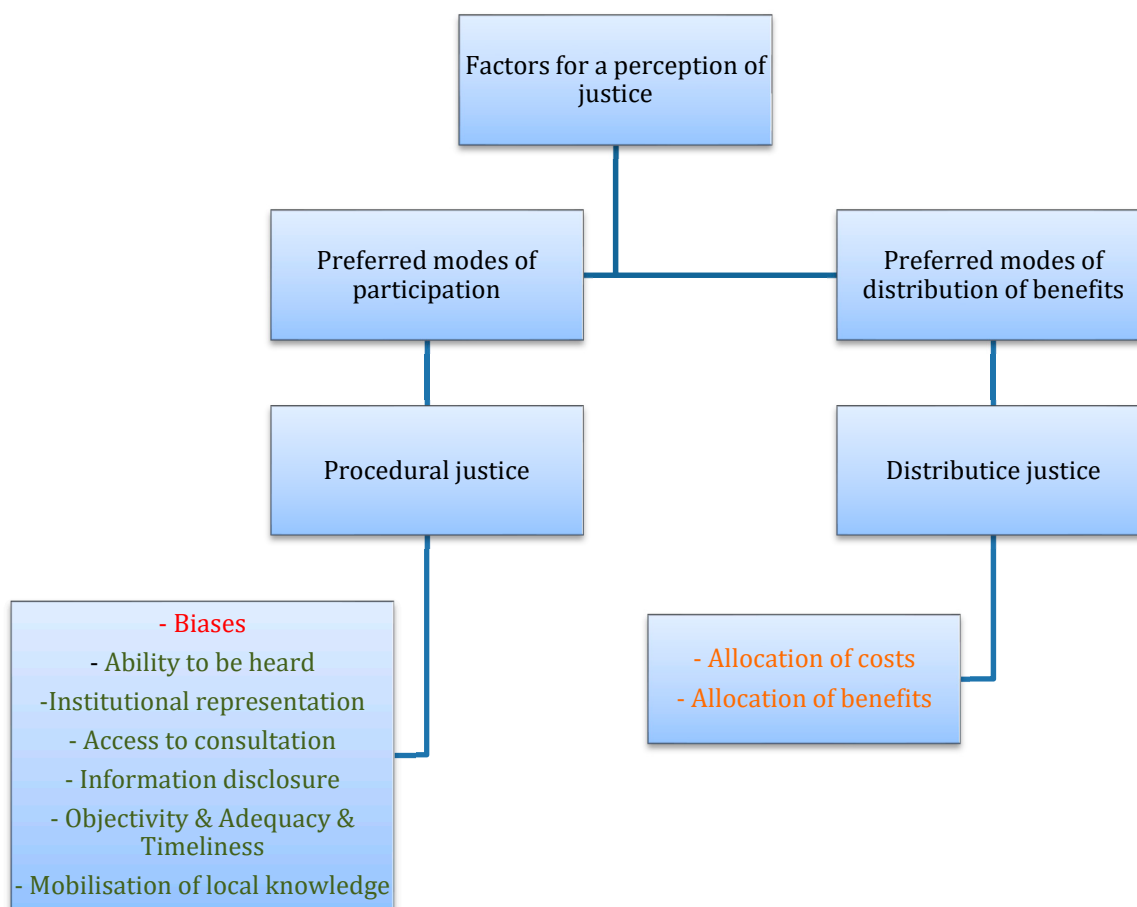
Factors for a perception of justice

Preferred modes of participation

Preferred modes of distribution of benefits

Procedural justice

Distributice justice

- Biases
- Ability to be heard
-Institutional representation
- Access to consultation
- Information disclosure
- Objectivity & Adequacy & Timeliness
- Mobilisation of local knowledge

- Allocation of costs
- Allocation of benefits